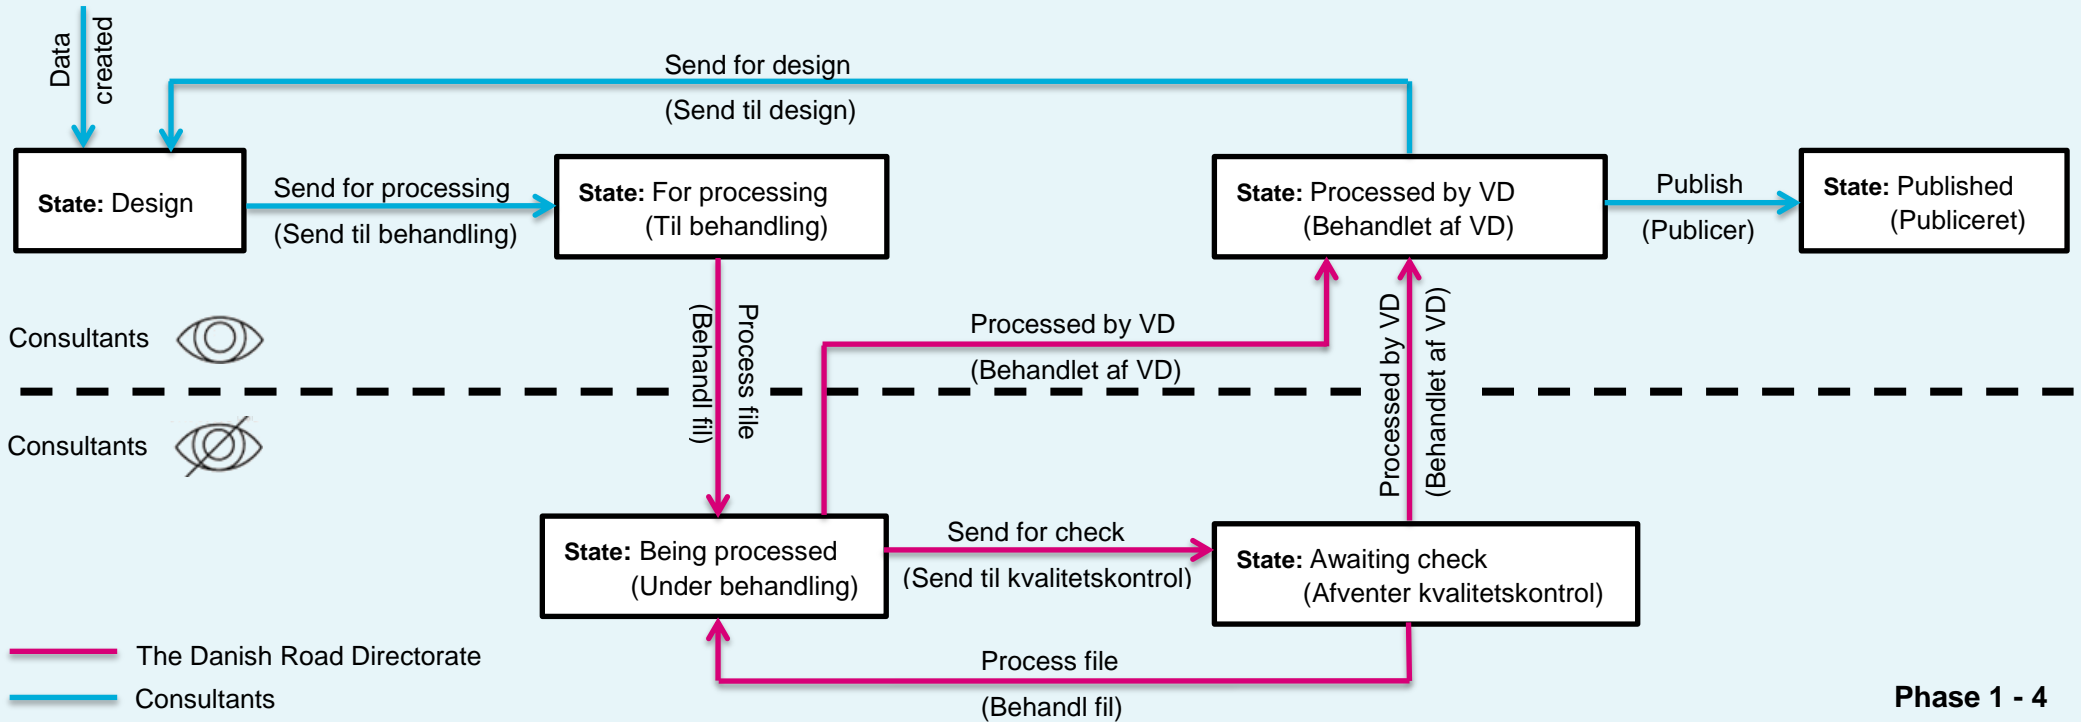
Data created

Send for design
(Send til design)

State: Design

Send for processing
(Send til behandling)

State: For processing (Til behandling)

State: Processed by VD (Behandlet af VD)

Publish
(Publicer)

State: Published (Publiceret)

Consultants

Process file
(Behandl fil)

Processed by VD
(Behandlet af VD)

Processed by VD
(Behandlet af VD)

Consultants

State: Being processed (Under behandling)

Send for check
(Send til kvalitetskontrol)

State: Awaiting check (Afventer kvalitetskontrol)

Process file
(Behandl fil)

The Danish Road Directorate
Consultants

Phase 1 - 4